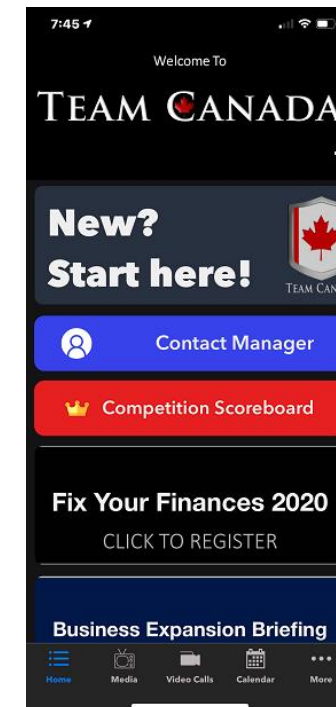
7:45

Welcome To

TEAM CANADA

New? Start here!

TEAM CAN

Contact Manager

Competition Scoreboard

Fix Your Finances 2020

CLICK TO REGISTER

Business Expansion Briefing

Home Media Video Calls Calendar More